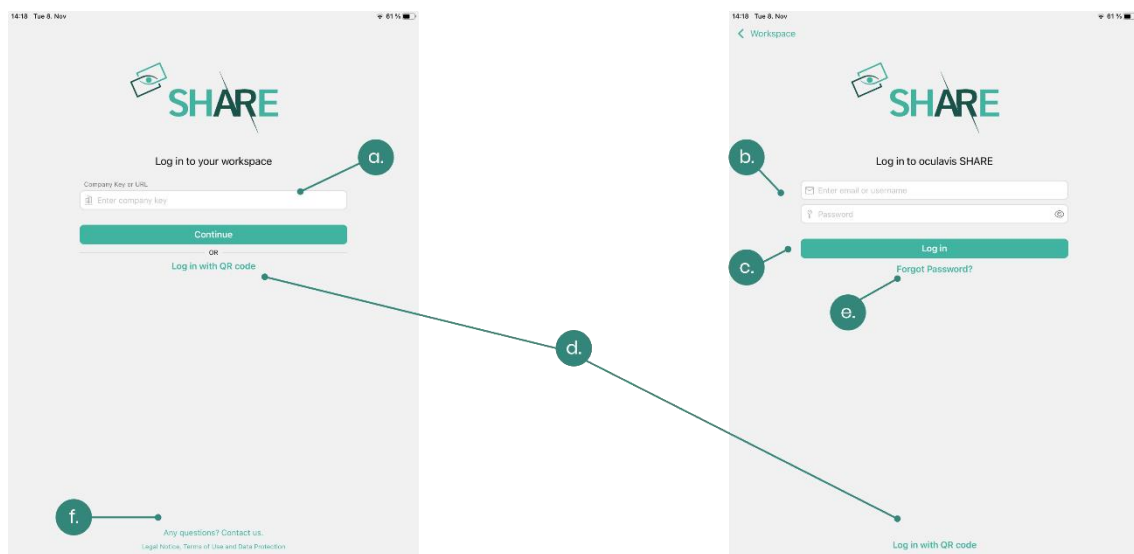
14:18 Tue 8. Nov

61 %

SHARE

Log in to your workspace

a.

Company Key or URL

Enter company key

Continue

OR

Log in with QR code

f.

Any questions? Contact us.

Legal Notice, Terms of Use and Data Protection

d.

14:18 Tue 8. Nov

61 %

Workspace

SHARE

b.

Log in to oculavis SHARE

Enter email or username

Password

c.

Log in

Forgot Password?

e.

Log in with QR code